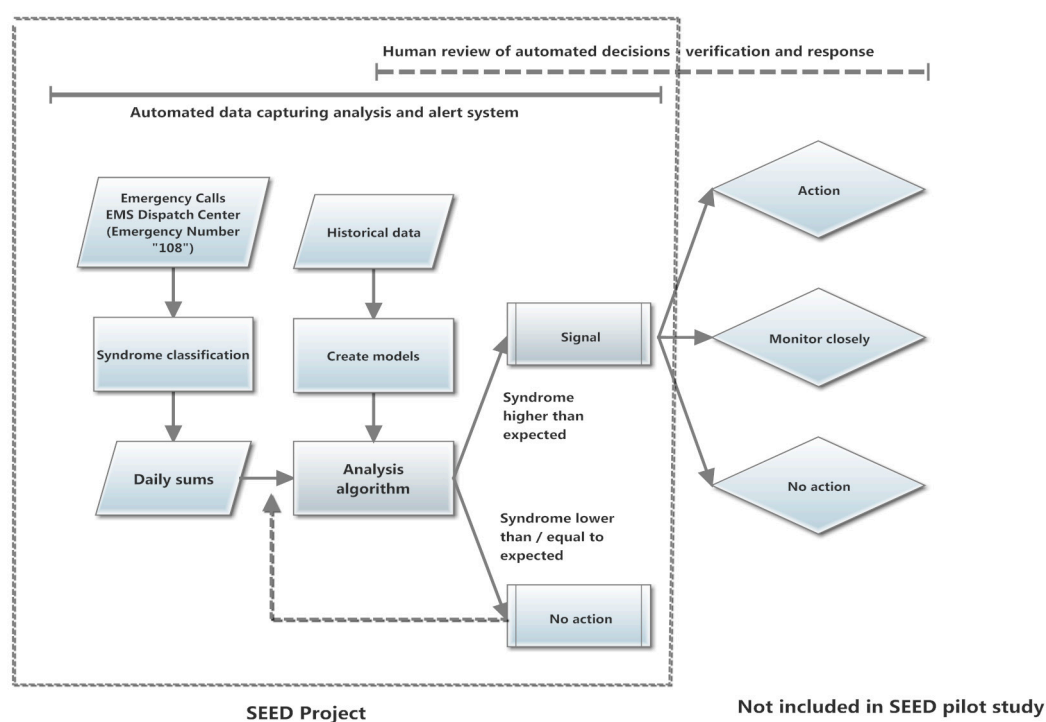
Human review of automated decisions - verification and response

Automated data capturing analysis and alert system

Emergency Calls EMS Dispatch Center (Emergency Number "108")

Historical data

Syndrome classification

Create models

Daily sums

Analysis algorithm

Signal

Syndrome higher than expected

Syndrome lower than / equal to expected

No action

Action

Monitor closely

No action

SEED Project

Not included in SEED pilot study